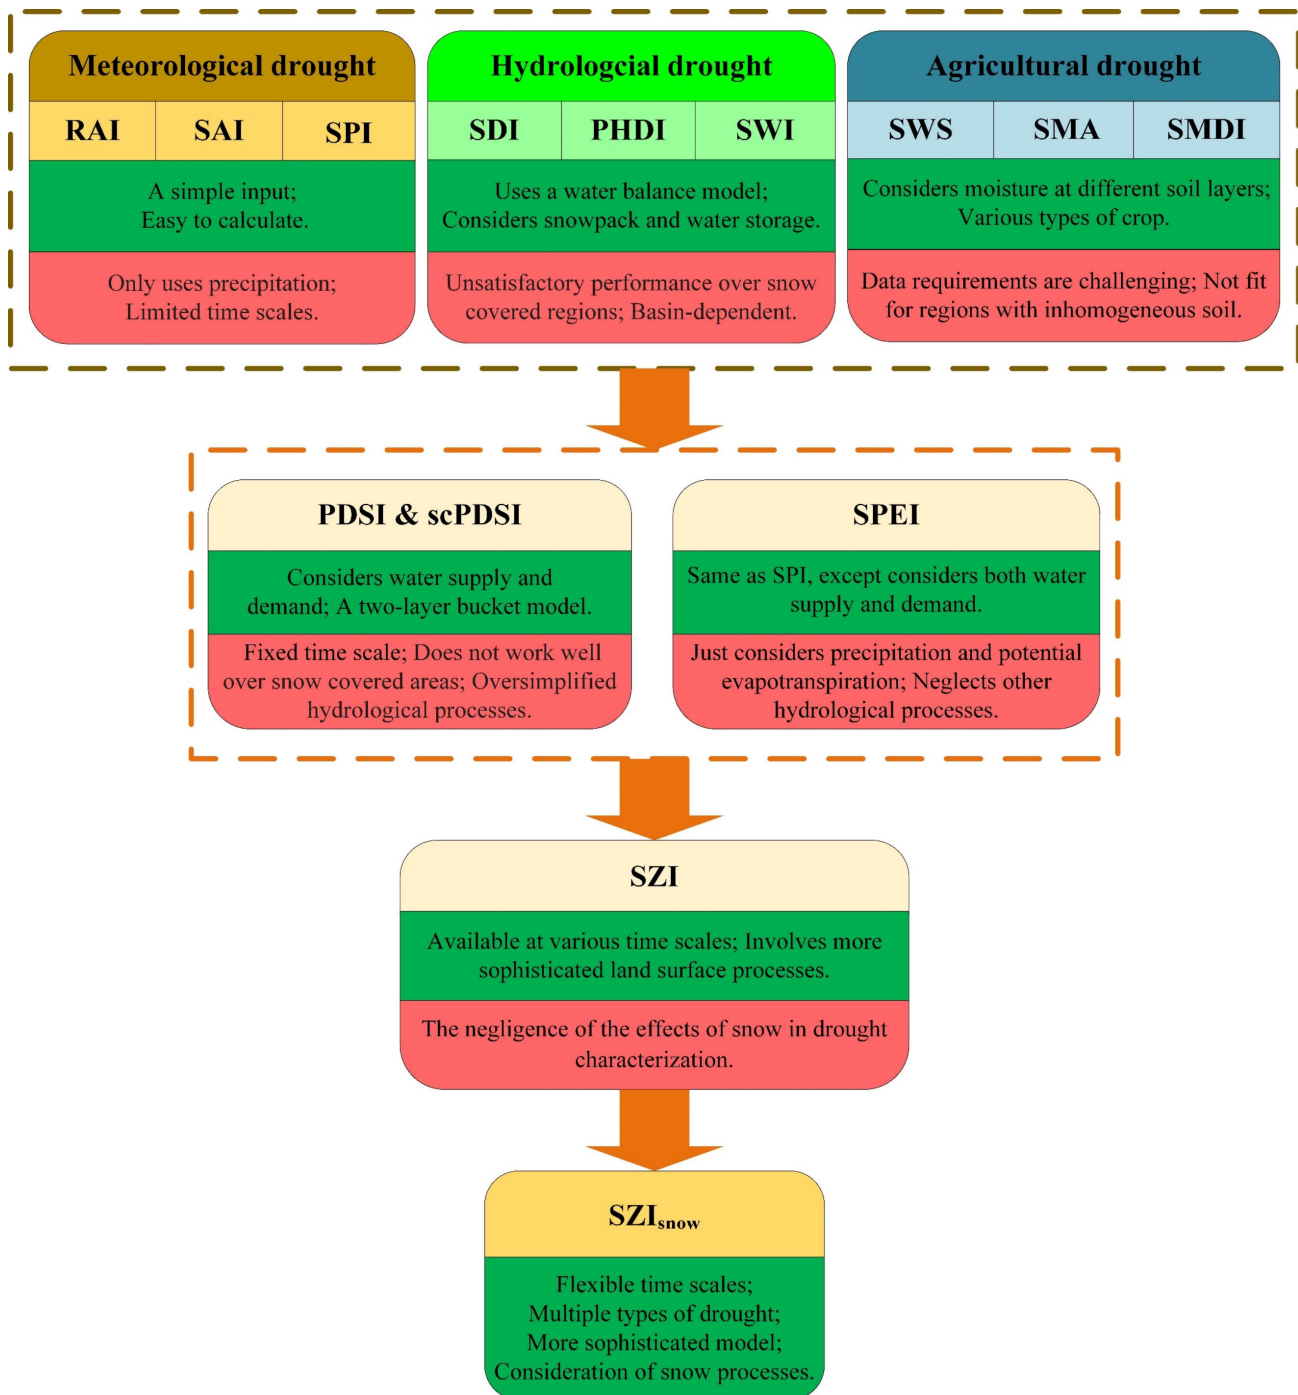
Meteorological drought

| RAI | SAI | SPI |
|---|---|---|

A simple input;
Easy to calculate.

Only uses precipitation;
Limited time scales.

Hydrologcial drought

| SDI | PHDI | SWI |
|---|---|---|

Uses a water balance model;
Considers snowpack and water storage.

Unsatisfactory performance over snow covered regions; Basin-dependent.

Agricultural drought

| SWS | SMA | SMDI |
|---|---|---|

Considers moisture at different soil layers;
Various types of crop.

Data requirements are challenging; Not fit for regions with inhomogeneous soil.

PDSI & scPDSI

Considers water supply and demand; A two-layer bucket model.

Fixed time scale; Does not work well over snow covered areas; Oversimplified hydrological processes.

SPEI

Same as SPI, except considers both water supply and demand.

Just considers precipitation and potential evapotranspiration; Neglects other hydrological processes.

SZI

Available at various time scales; Involves more sophisticated land surface processes.

The negligence of the effects of snow in drought characterization.

$SZI_{snow}$

Flexible time scales;
Multiple types of drought;
More sophisticated model;
Consideration of snow processes.